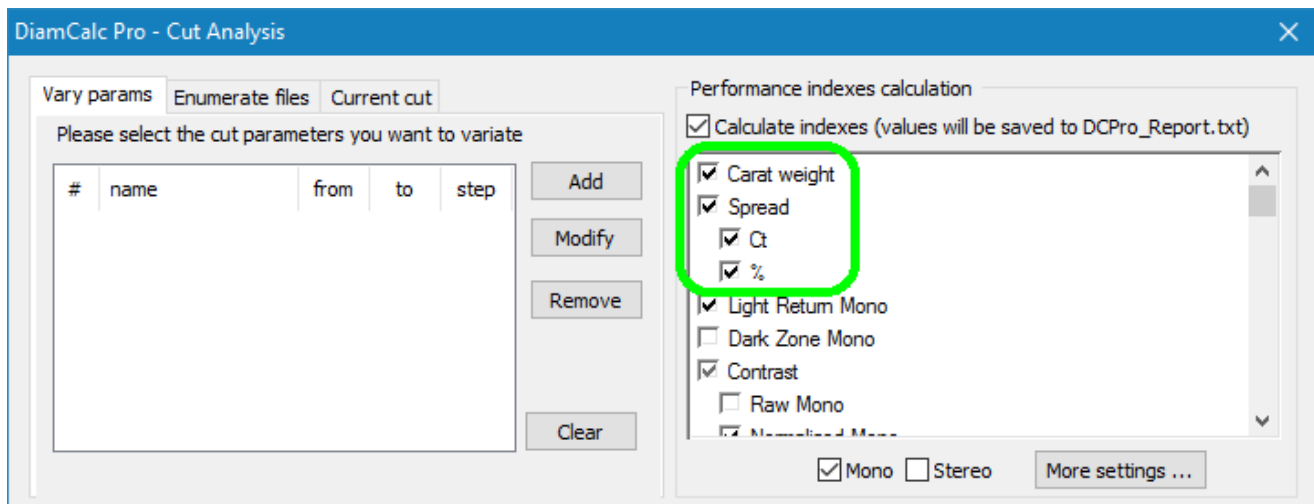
DiamCalc Pro - Cut Analysis ✕

Vary params | Enumerate files | Current cut

Please select the cut parameters you want to variate

| # | name | from | to | step |
|---|---|---|---|---|

Add
Modify
Remove
Clear

Performance indexes calculation

Calculate indexes (values will be saved to DCPro_Report.txt)

Carat weight
Spread
Ct
%
Light Return Mono
Dark Zone Mono
Contrast
Raw Mono
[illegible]

Mono Stereo More settings ...